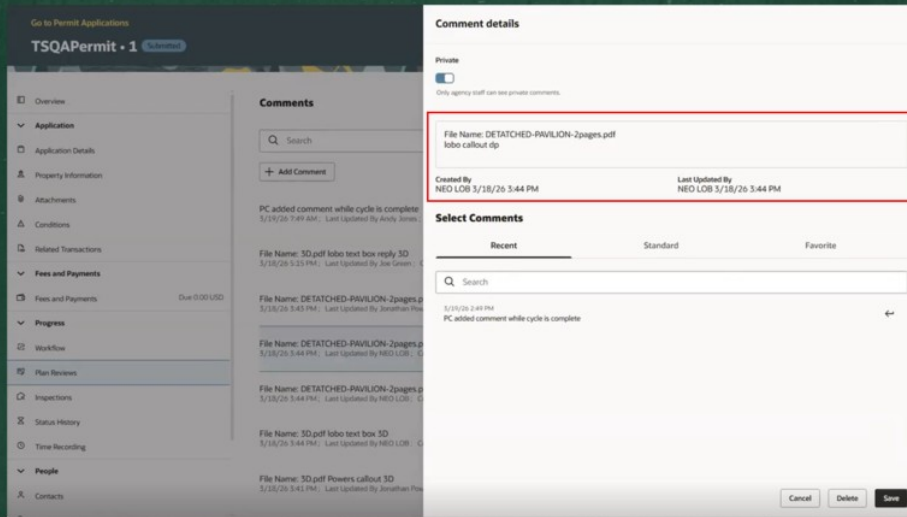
Go to Permit Applications

TSQAPermit • 1 Submitted

Overview

Application

Application Details

Property Information

Attachments

Conditions

Related Transactions

Fees and Payments

Fees and Payments Due 0.00 USD

Progress

Workflow

Plan Reviews

Inspections

Status History

Time Recording

People

Contacts

Comments

Search

+ Add Comment

PC added comment while cycle is complete
3/19/26 7:49 AM ; Last Updated By Andy Jones

File Name: 3D.pdf lobo text box reply 3D
3/18/26 1:55 PM ; Last Updated By Joe Green

File Name: DETATCHED-PAVILION-2pages.p
3/18/26 3:45 PM ; Last Updated By Jonathan Po

File Name: DETATCHED-PAVILION-2pages.p
3/18/26 3:44 PM ; Last Updated By NEO LOB

File Name: DETATCHED-PAVILION-2pages.p
3/18/26 3:44 PM ; Last Updated By NEO LOB

File Name: 3D.pdf lobo text box 3D
3/18/26 3:44 PM ; Last Updated By NEO LOB

File Name: 3D.pdf Powers callout 3D
3/18/26 3:41 PM ; Last Updated By Jonathan Po

Comment details

Private

Only agency staff can see private comments.

File Name: DETATCHED-PAVILION-2pages.pdf
lobo callout dp

Created By
NEO LOB 3/18/26 3:44 PM

Last Updated By
NEO LOB 3/18/26 3:44 PM

Select Comments

Recent

Standard

Favorite

Search

3/19/26 2:49 PM
PC added comment while cycle is complete

Cancel

Delete

Save